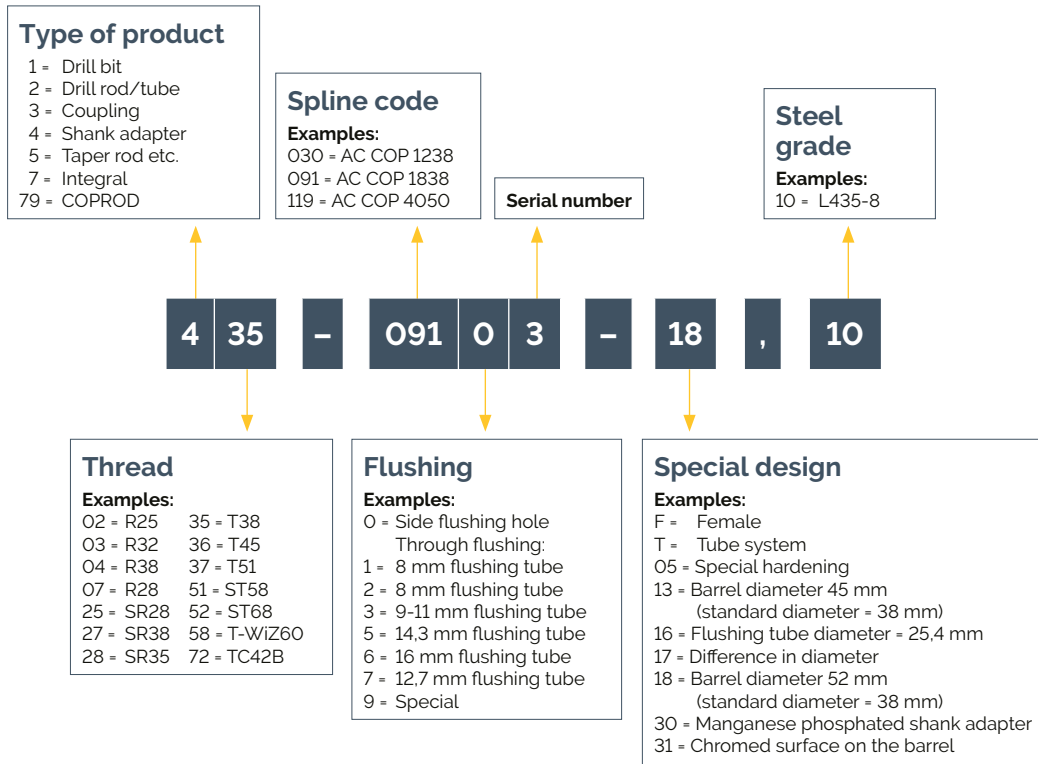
Type of product
1 = Drill bit
2 = Drill rod/tube
3 = Coupling
4 = Shank adapter
5 = Taper rod etc.
7 = Integral
79 = COPROD

Spline code
Examples:
030 = AC COP 1238
091 = AC COP 1838
119 = AC COP 4050

Serial number

Steel grade
Examples:
10 = L435-8

4 35 – 091 0 3 – 18 , 10

Thread
Examples:
02 = R25
03 = R32
04 = R38
07 = R28
25 = SR28
27 = SR38
28 = SR35
35 = T38
36 = T45
37 = T51
51 = ST58
52 = ST68
58 = T-WiZ60
72 = TC42B

Flushing
Examples:
0 = Side flushing hole
Through flushing:
1 = 8 mm flushing tube
2 = 8 mm flushing tube
3 = 9-11 mm flushing tube
5 = 14,3 mm flushing tube
6 = 16 mm flushing tube
7 = 12,7 mm flushing tube
9 = Special

Special design
Examples:
F = Female
T = Tube system
05 = Special hardening
13 = Barrel diameter 45 mm (standard diameter = 38 mm)
16 = Flushing tube diameter = 25,4 mm
17 = Difference in diameter
18 = Barrel diameter 52 mm (standard diameter = 38 mm)
30 = Manganese phosphated shank adapter
31 = Chromed surface on the barrel